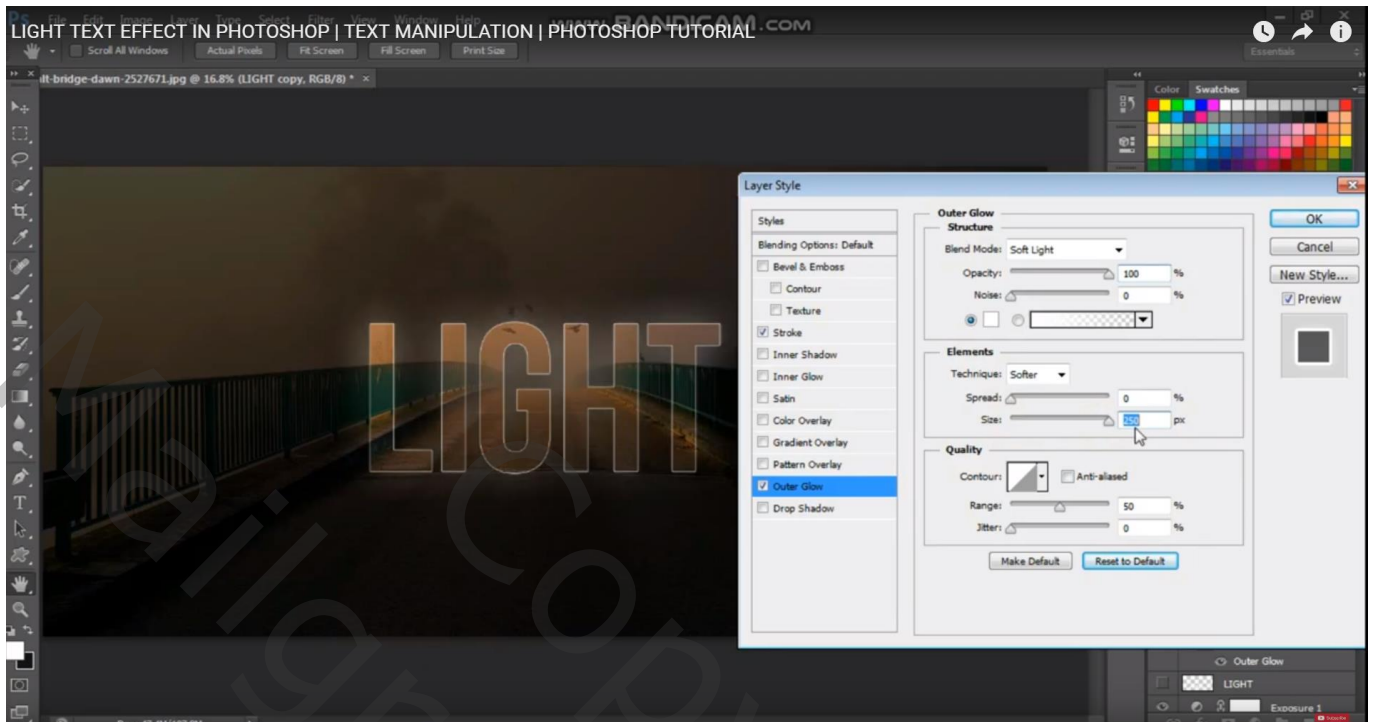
LIGHT TEXT EFFECT IN PHOTOSHOP | TEXT MANIPULATION | PHOTOSHOP TUTORIAL

www.BANDICAM.com

Scroll All Windows Actual Pixels Fit Screen Fill Screen Print Size

Essentials

lt-bridge-dawn-2527671.jpg @ 16.8% (LIGHT copy, RGB/8) * ×

Color Swatches

LIGHT

Layer Style

Styles
Blending Options: Default
Bevel & Emboss
Contour
Texture
Stroke
Inner Shadow
Inner Glow
Satin
Color Overlay
Gradient Overlay
Pattern Overlay
Outer Glow
Drop Shadow

Outer Glow
Structure
Blend Mode: Soft Light
Opacity: 100 %
Noise: 0 %

Elements
Technique: Softer
Spread: 0 %
Size: 250 px

Quality
Contour: Anti-aliased
Range: 50 %
Jitter: 0 %

Make Default Reset to Default

OK
Cancel
New Style...
Preview

Outer Glow
LIGHT
Exposure 1